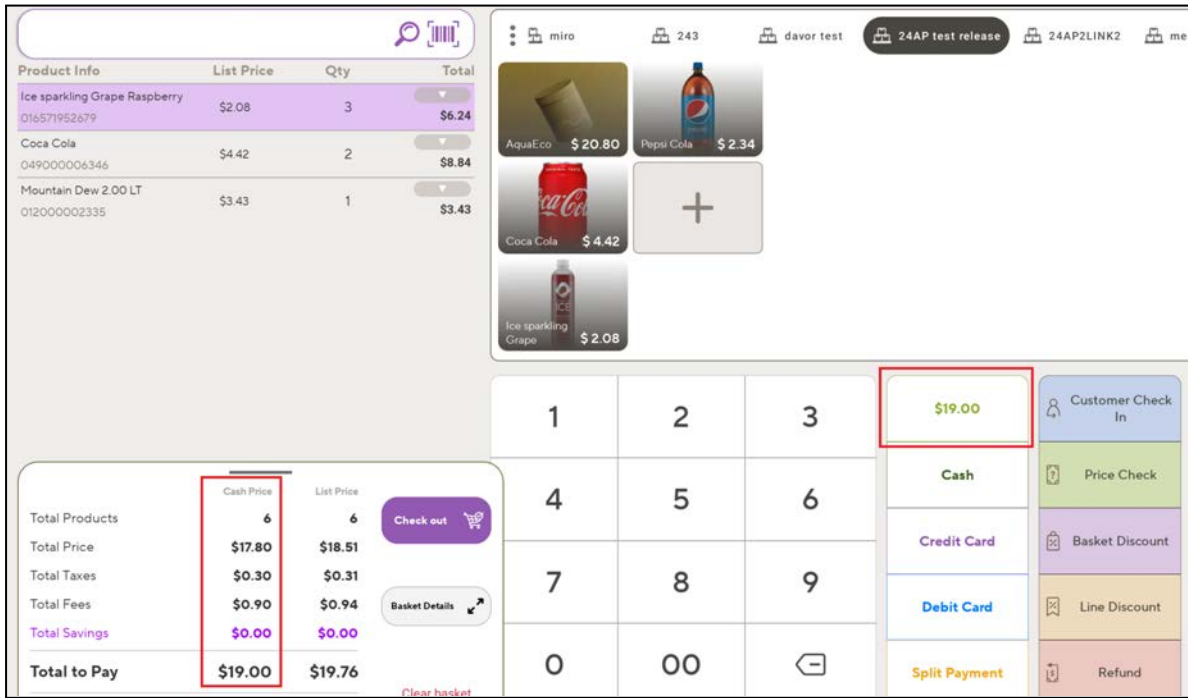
| Product Info | List Price | Qty | Total |
|---|---|---|---|
| Ice sparkling Grape Raspberry 016571952679 | $2.08 | 3 | $6.24 |
| Coca Cola 049000006346 | $4.42 | 2 | $8.84 |
| Mountain Dew 2.00 LT 012000002335 | $3.43 | 1 | $3.43 |

miro 243 davor test 24AP test release 24AP2LINK2 me

AquaEco $20.80
Pepsi Cola $2.34
Coca Cola $4.42
+
Ice sparkling Grape $2.08

| | Cash Price | List Price |
|---|---|---|
| Total Products | 6 | 6 |
| Total Price | $17.80 | $18.51 |
| Total Taxes | $0.30 | $0.31 |
| Total Fees | $0.90 | $0.94 |
| Total Savings | $0.00 | $0.00 |
| Total to Pay | $19.00 | $19.76 |

Check out

Basket Details

Clear basket

1 2 3
4 5 6
7 8 9
0 00

$19.00
Cash
Credit Card
Debit Card
Split Payment

Customer Check In
Price Check
Basket Discount
Line Discount
Refund